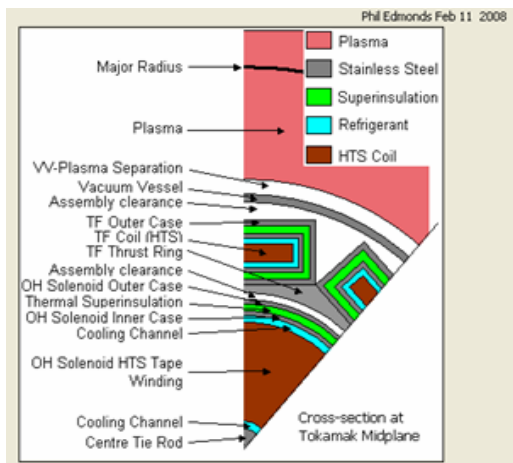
Phil Edmonds Feb 11 2008

Plasma
Stainless Steel
Superinsulation
Refrigerant
HTS Coil

Major Radius
Plasma
VV-Plasma Separation
Vacuum Vessel
Assembly clearance
TF Outer Case
TF Coil (HTS)
TF Thrust Ring
Assembly clearance
OH Solenoid Outer Case
Thermal Superinsulation
OH Solenoid Inner Case
Cooling Channel
OH Solenoid HTS Tape Winding
Cooling Channel
Centre Tie Rod

Cross-section at Tokamak Midplane